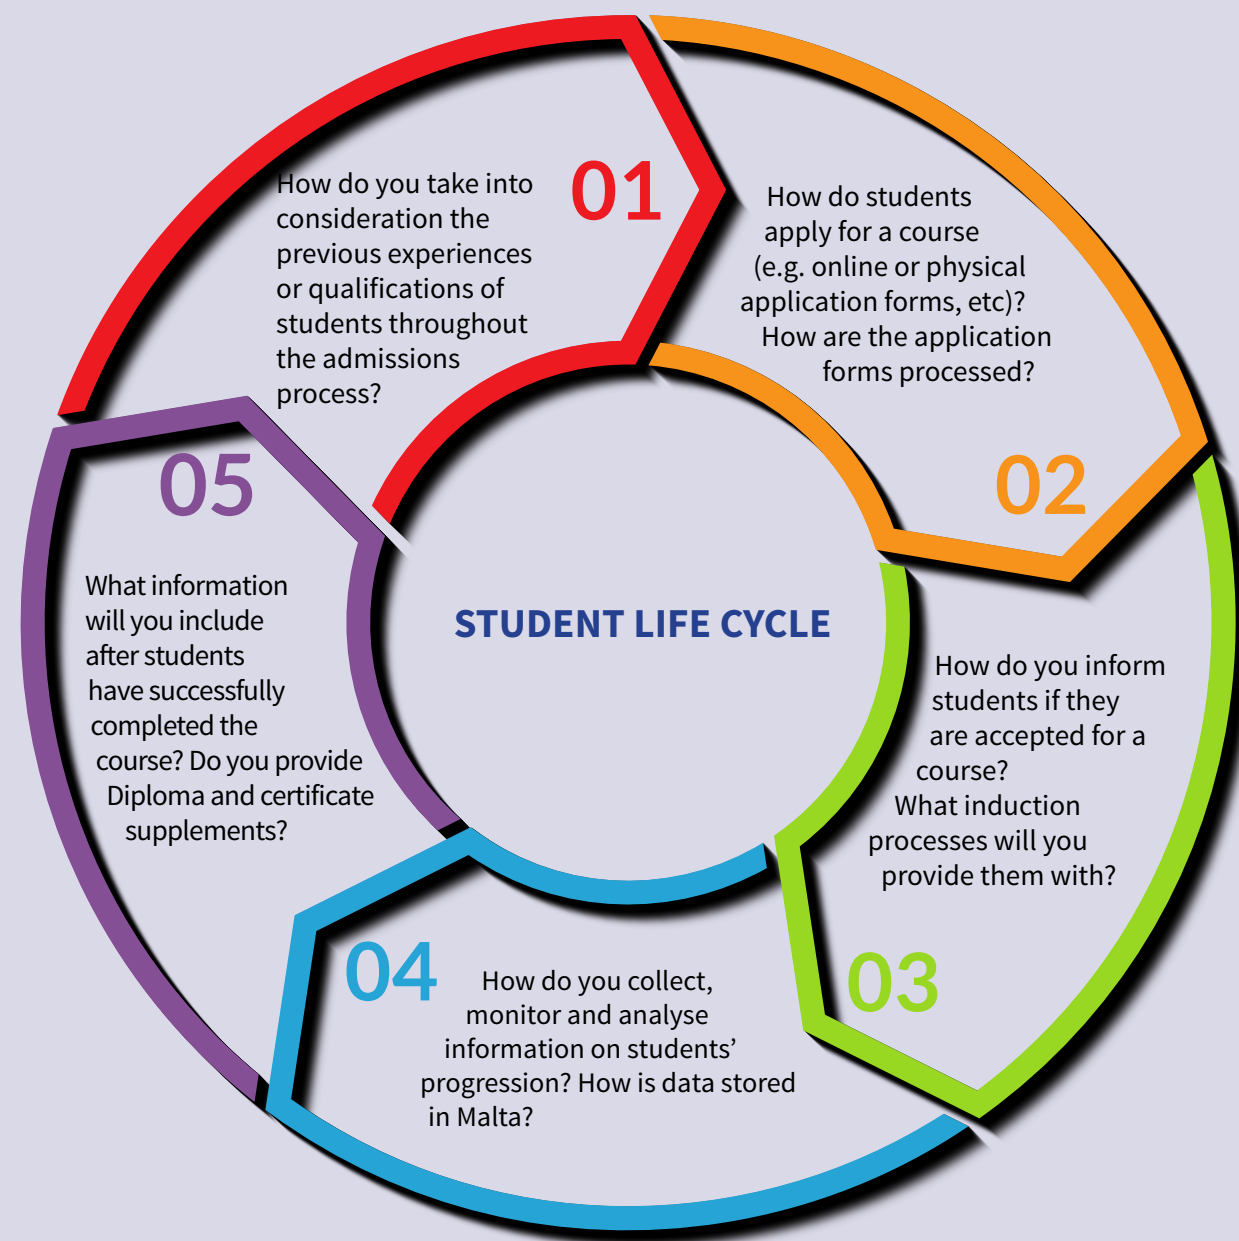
STUDENT LIFE CYCLE

01

How do you take into consideration the previous experiences or qualifications of students throughout the admissions process?

02

How do students apply for a course (e.g. online or physical application forms, etc)? How are the application forms processed?

03

How do you inform students if they are accepted for a course? What induction processes will you provide them with?

04

How do you collect, monitor and analyse information on students' progression? How is data stored in Malta?

05

What information will you include after students have successfully completed the course? Do you provide Diploma and certificate supplements?